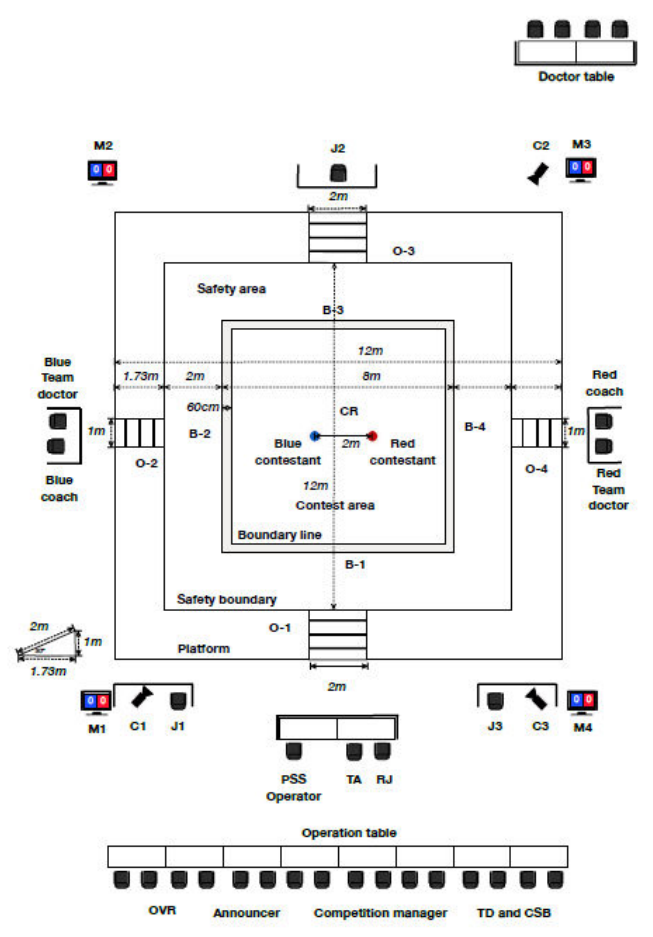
Doctor table

M2

J2

C2

M3

2m

O-3

Safety area

B-3

12m

Blue Team doctor

1.73m

2m

8m

Red coach

60cm

CR

1m

B-2

B-4

1m

O-2

Blue contestant

2m

Red contestant

O-4

Blue coach

12m

Red Team doctor

Contest area

Boundary line

B-1

Safety boundary

2m

1m

O-1

1.73m

Platform

2m

M1

C1

J1

J3

C3

M4

PSS Operator

TA

RJ

Operation table

OVR

Announcer

Competition manager

TD and CSB